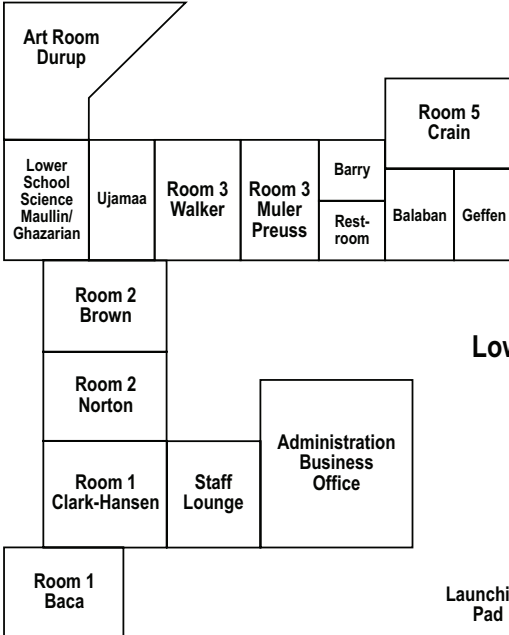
Art Room
Durup

Room 5
Crain

Lower School Science Maullin/ Ghazarian

Ujamaa

Room 3
Walker

Room 3
Muler
Preuss

Barry

Restroom

Balaban

Geffen

Room 2
Brown

Lov

Room 2
Norton

Administration
Business
Office

Room 1
Clark-Hansen

Staff
Lounge

Room 1
Baca

Launchi
Pad